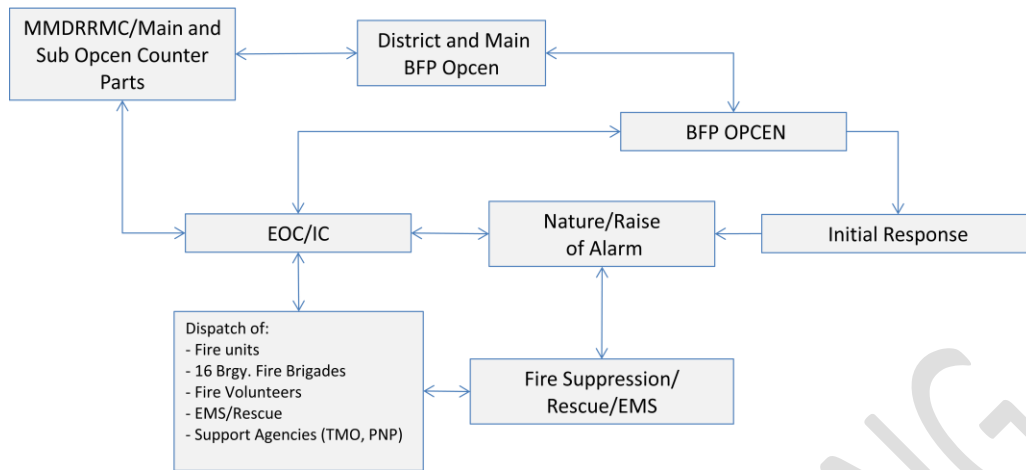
MMDRRMC/Main and Sub Opcen Counter Parts

District and Main BFP Opcen

BFP OPCEN

EOC/IC

Nature/Raise of Alarm

Initial Response

Dispatch of:
- Fire units
- 16 Brgy. Fire Brigades
- Fire Volunteers
- EMS/Rescue
- Support Agencies (TMO, PNP)

Fire Suppression/ Rescue/EMS